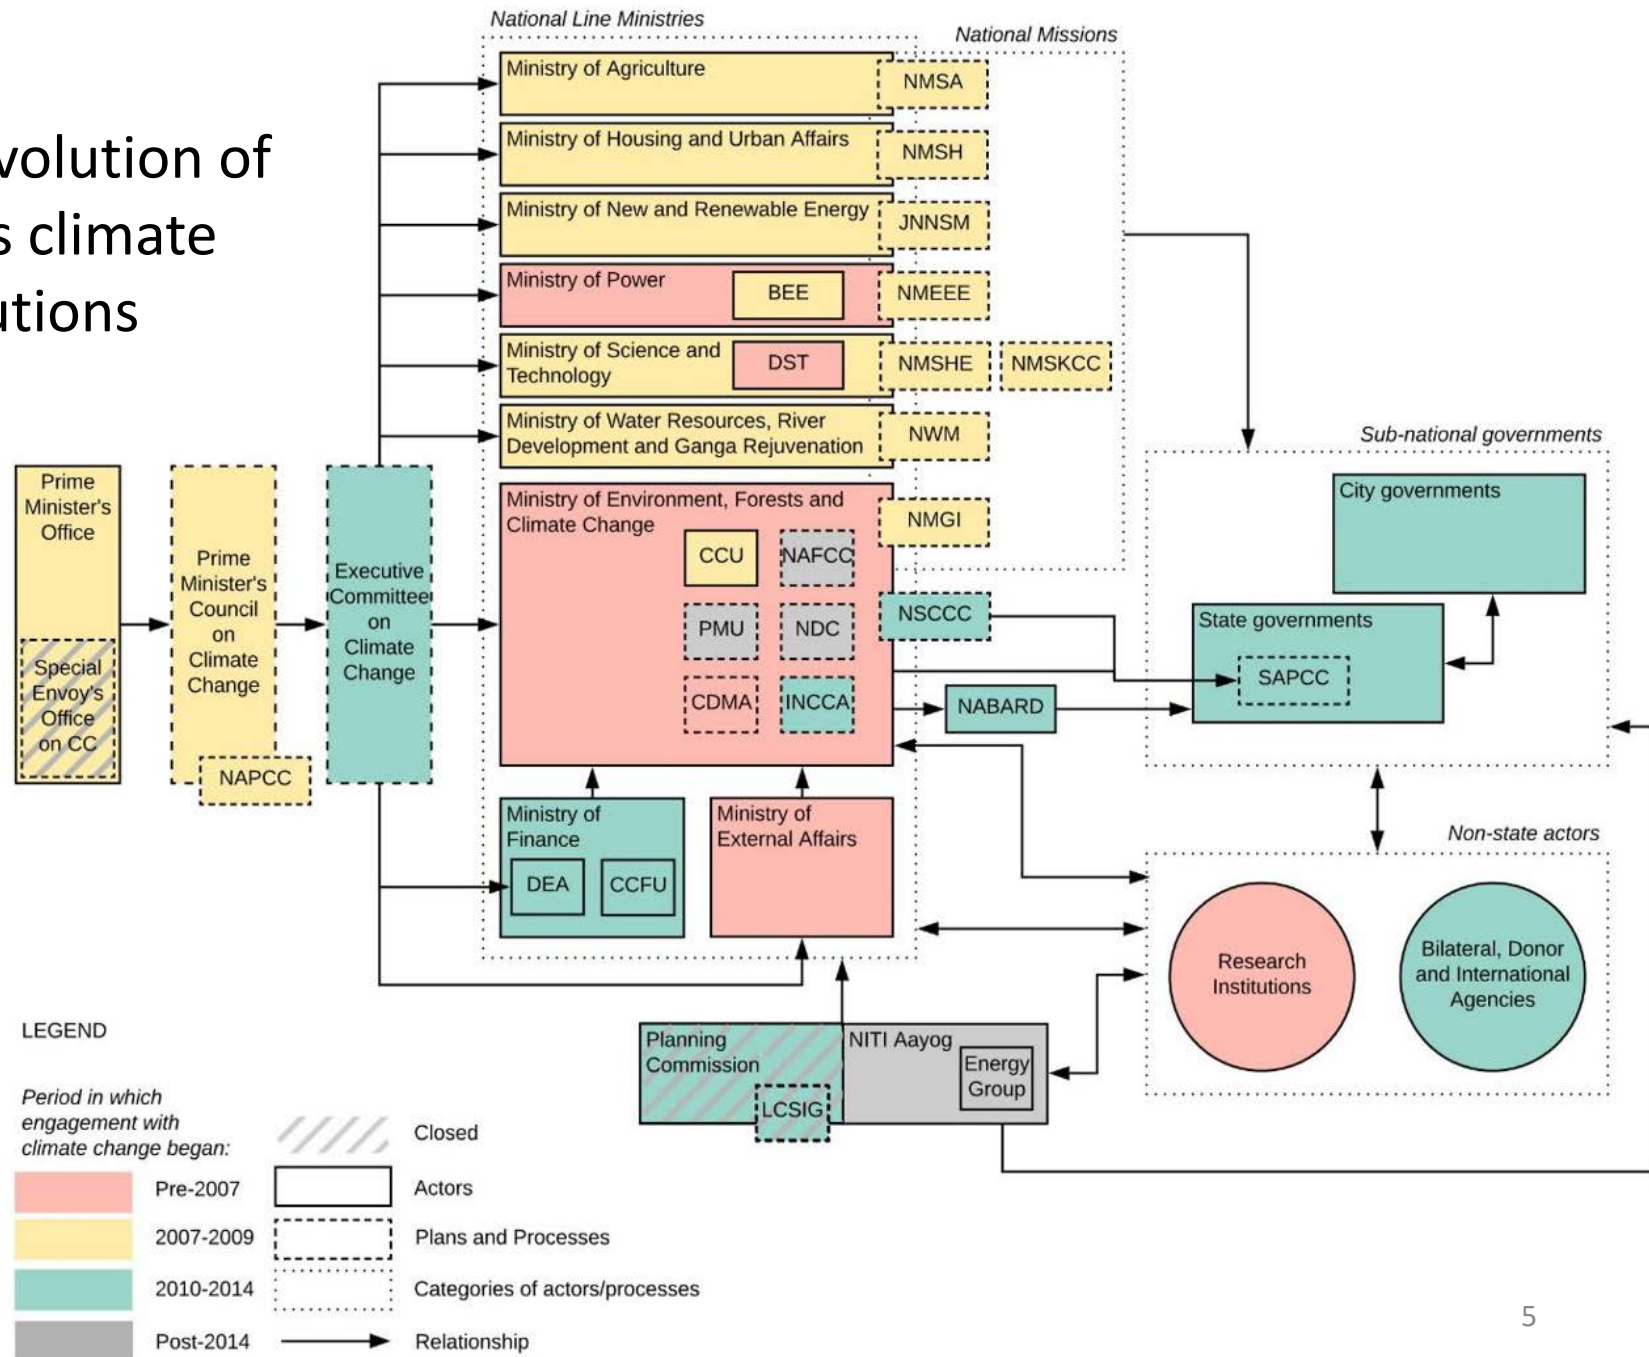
volution of
s climate
utions

National Line Ministries

National Missions

Ministry of Agriculture

NMSA

Ministry of Housing and Urban Affairs

NMSH

Ministry of New and Renewable Energy

JNNSM

Ministry of Power

BEE

NMEEE

Ministry of Science and Technology

DST

NMSHE

NMSKCC

Ministry of Water Resources, River Development and Ganga Rejuvenation

NWM

Ministry of Environment, Forests and Climate Change

NMGI

CCU

NAFCC

PMU

NDC

CDMA

INCCA

NSCCC

NABARD

Prime Minister's Office

Special Envoy's Office on CC

Prime Minister's Council on Climate Change

NAPCC

Executive Committee on Climate Change

Ministry of Finance

DEA

CCFU

Ministry of External Affairs

Sub-national governments

City governments

State governments

SAPCC

Non-state actors

Research Institutions

Bilateral, Donor and International Agencies

Planning Commission

LCSIG

NITI Aayog

Energy Group

LEGEND

Period in which engagement with climate change began:

Pre-2007

2007-2009

2010-2014

Post-2014

Closed

Actors

Plans and Processes

Categories of actors/processes

Relationship

5